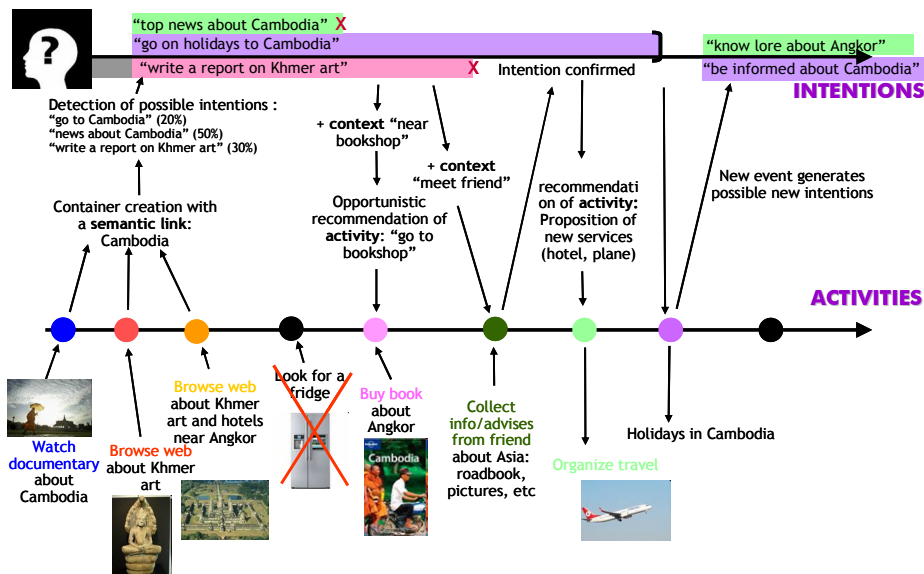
"top news about Cambodia" X

"go on holidays to Cambodia"

"write a report on Khmer art" X

Intention confirmed

"know lore about Angkor"

"be informed about Cambodia"

INTENTIONS

Detection of possible intentions :
"go to Cambodia" (20%)
"news about Cambodia" (50%)
"write a report on Khmer art" (30%)

+ context "near bookshop"

+ context "meet friend"

recommendation of activity: Proposition of new services (hotel, plane)

New event generates possible new intentions

Container creation with a semantic link: Cambodia

Opportunistic recommendation of activity: "go to bookshop"

ACTIVITIES

Watch documentary about Cambodia

Browse web about Khmer art

Browse web about Khmer art and hotels near Angkor

Look for a fridge

Buy book about Angkor

Cambodia

Collect info/advises from friend about Asia: roadbook, pictures, etc

Organize travel

Holidays in Cambodia